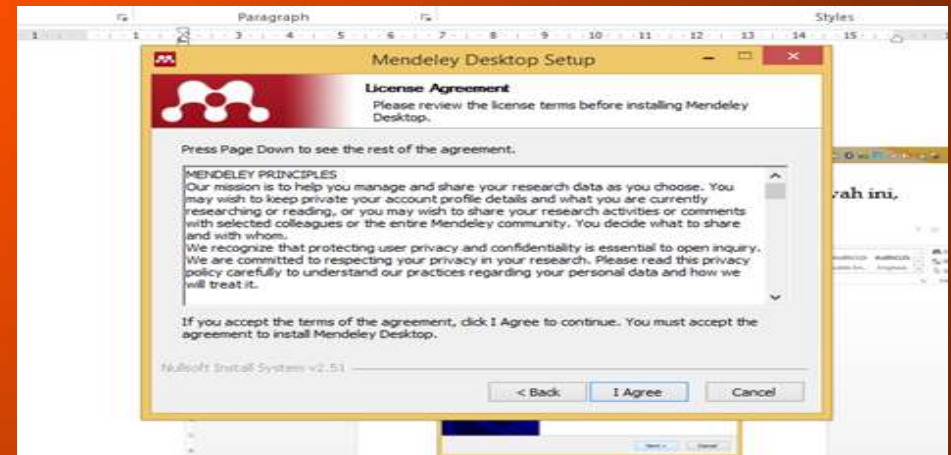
Paragraph

Styles

Mendeley Desktop Setup

License Agreement

Please review the license terms before installing Mendeley Desktop.

Press Page Down to see the rest of the agreement.

MENDELEY PRINCIPLES
Our mission is to help you manage and share your research data as you choose. You may wish to keep private your account profile details and what you are currently researching or reading, or you may wish to share your research activities or comments with selected colleagues or the entire Mendeley community. You decide what to share and with whom.
We recognize that protecting user privacy and confidentiality is essential to open inquiry. We are committed to respecting your privacy in your research. Please read this privacy policy carefully to understand our practices regarding your personal data and how we will treat it.

If you accept the terms of the agreement, click I Agree to continue. You must accept the agreement to install Mendeley Desktop.

Nullsoft Install System v2.51

< Back

I Agree

Cancel

vah ini,